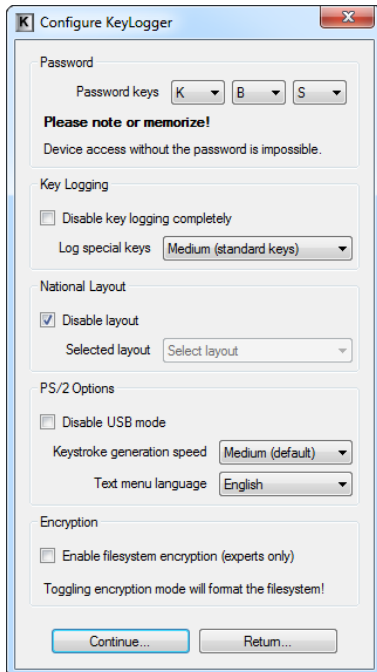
K Configure KeyLogger

Password

Password keys K B S

**Please note or memorize!**

Device access without the password is impossible.

Key Logging

Disable key logging completely

Log special keys Medium (standard keys)

National Layout

Disable layout

Selected layout Select layout

PS/2 Options

Disable USB mode

Keystroke generation speed Medium (default)

Text menu language English

Encryption

Enable filesystem encryption (experts only)

Toggling encryption mode will format the filesystem!

Continue... Return...